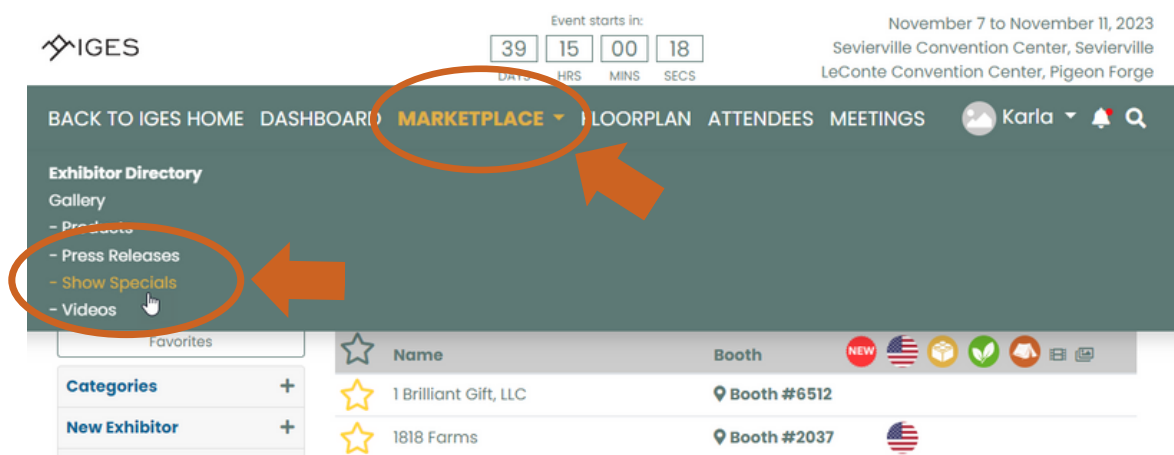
IGES

Event starts in:
39 DAYS 15 HRS 00 MINS 18 SECS

November 7 to November 11, 2023
Sevierville Convention Center, Sevierville
LeConte Convention Center, Pigeon Forge

BACK TO IGES HOME DASHBOARD MARKETPLACE FLOORPLAN ATTENDEES MEETINGS Karla

Exhibitor Directory
Gallery
- Products
- Press Releases
- Show Specials
- Videos

Favorites

Categories +
New Exhibitor +

| Name | Booth | NEW |
|---|---|---|
| 1 Brilliant Gift, LLC | Booth #6512 | |
| 1818 Farms | Booth #2037 | |